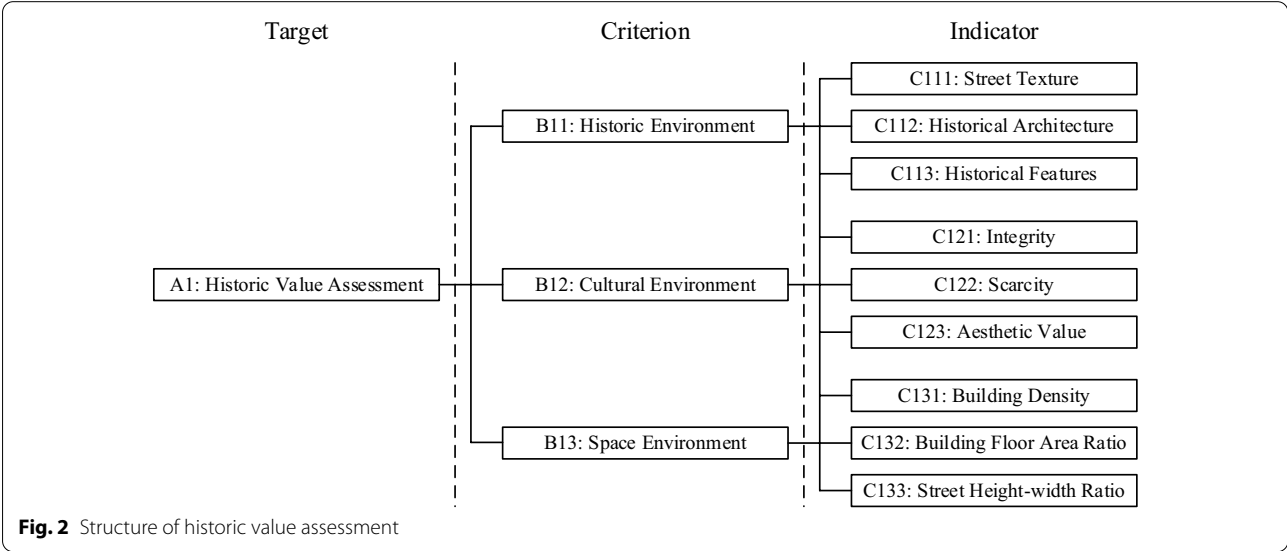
Target

Criterion

Indicator

A1: Historic Value Assessment

B11: Historic Environment

B12: Cultural Environment

B13: Space Environment

C111: Street Texture

C112: Historical Architecture

C113: Historical Features

C121: Integrity

C122: Scarcity

C123: Aesthetic Value

C131: Building Density

C132: Building Floor Area Ratio

C133: Street Height-width Ratio

Fig. 2 Structure of historic value assessment